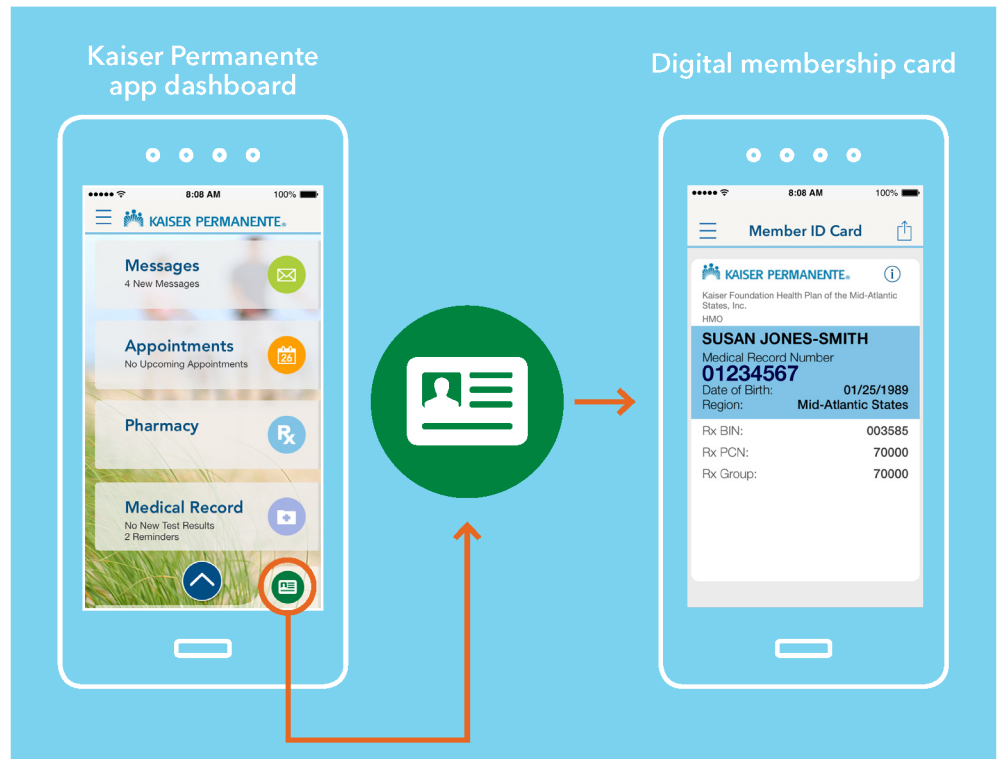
Kaiser Permanente app dashboard

8:08 AM 100%

KAISER PERMANENTE.

Messages
4 New Messages

Appointments
No Upcoming Appointments

26

Pharmacy

Rx

Medical Record
No New Test Results
2 Reminders

Digital membership card

8:08 AM 100%

Member ID Card

KAISER PERMANENTE.

Kaiser Foundation Health Plan of the Mid-Atlantic States, Inc.
HMO

SUSAN JONES-SMITH
Medical Record Number
01234567
Date of Birth: 01/25/1989
Region: Mid-Atlantic States

| Rx BIN: | 003585 |
|---|---|
| Rx PCN: | 70000 |
| Rx Group: | 70000 |